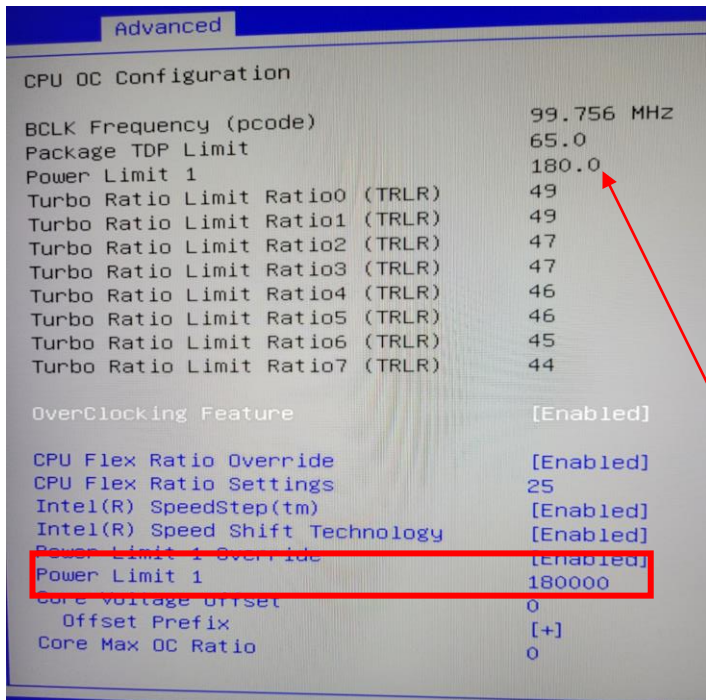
Advanced

CPU OC Configuration

| | |
|---|---|
| BCLK Frequency (pcode) | 99.756 MHz |
| Package TDP Limit | 65.0 |
| Power Limit 1 | 180.0 |
| Turbo Ratio Limit Ratio0 (TRLR) | 49 |
| Turbo Ratio Limit Ratio1 (TRLR) | 49 |
| Turbo Ratio Limit Ratio2 (TRLR) | 47 |
| Turbo Ratio Limit Ratio3 (TRLR) | 47 |
| Turbo Ratio Limit Ratio4 (TRLR) | 46 |
| Turbo Ratio Limit Ratio5 (TRLR) | 46 |
| Turbo Ratio Limit Ratio6 (TRLR) | 45 |
| Turbo Ratio Limit Ratio7 (TRLR) | 44 |

OverClocking Feature [Enabled]

| | |
|---|---|
| CPU Flex Ratio Override | [Enabled] |
| CPU Flex Ratio Settings | 25 |
| Intel(R) SpeedStep(tm) | [Enabled] |
| Intel(R) Speed Shift Technology | [Enabled] |
| Power Limit 1 Override | [Enabled] |
| Power Limit 1 | 180000 |
| Core Voltage Offset | 0 |
| Offset Prefix | [+] |
| Core Max OC Ratio | 0 |